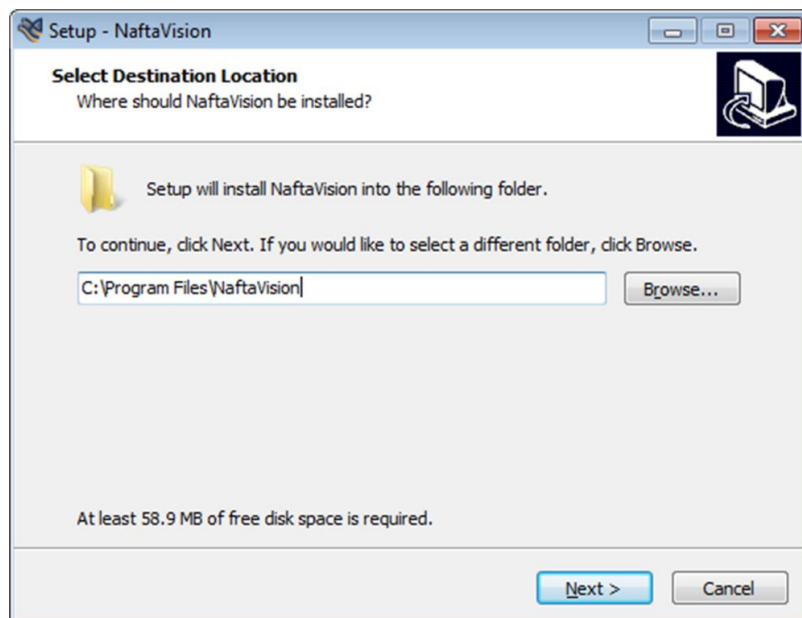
Setup - NaftaVision

Select Destination Location
Where should NaftaVision be installed?

Setup will install NaftaVision into the following folder.

To continue, click Next. If you would like to select a different folder, click Browse.

C:\Program Files\NaftaVision

Browse...

At least 58.9 MB of free disk space is required.

Next >

Cancel